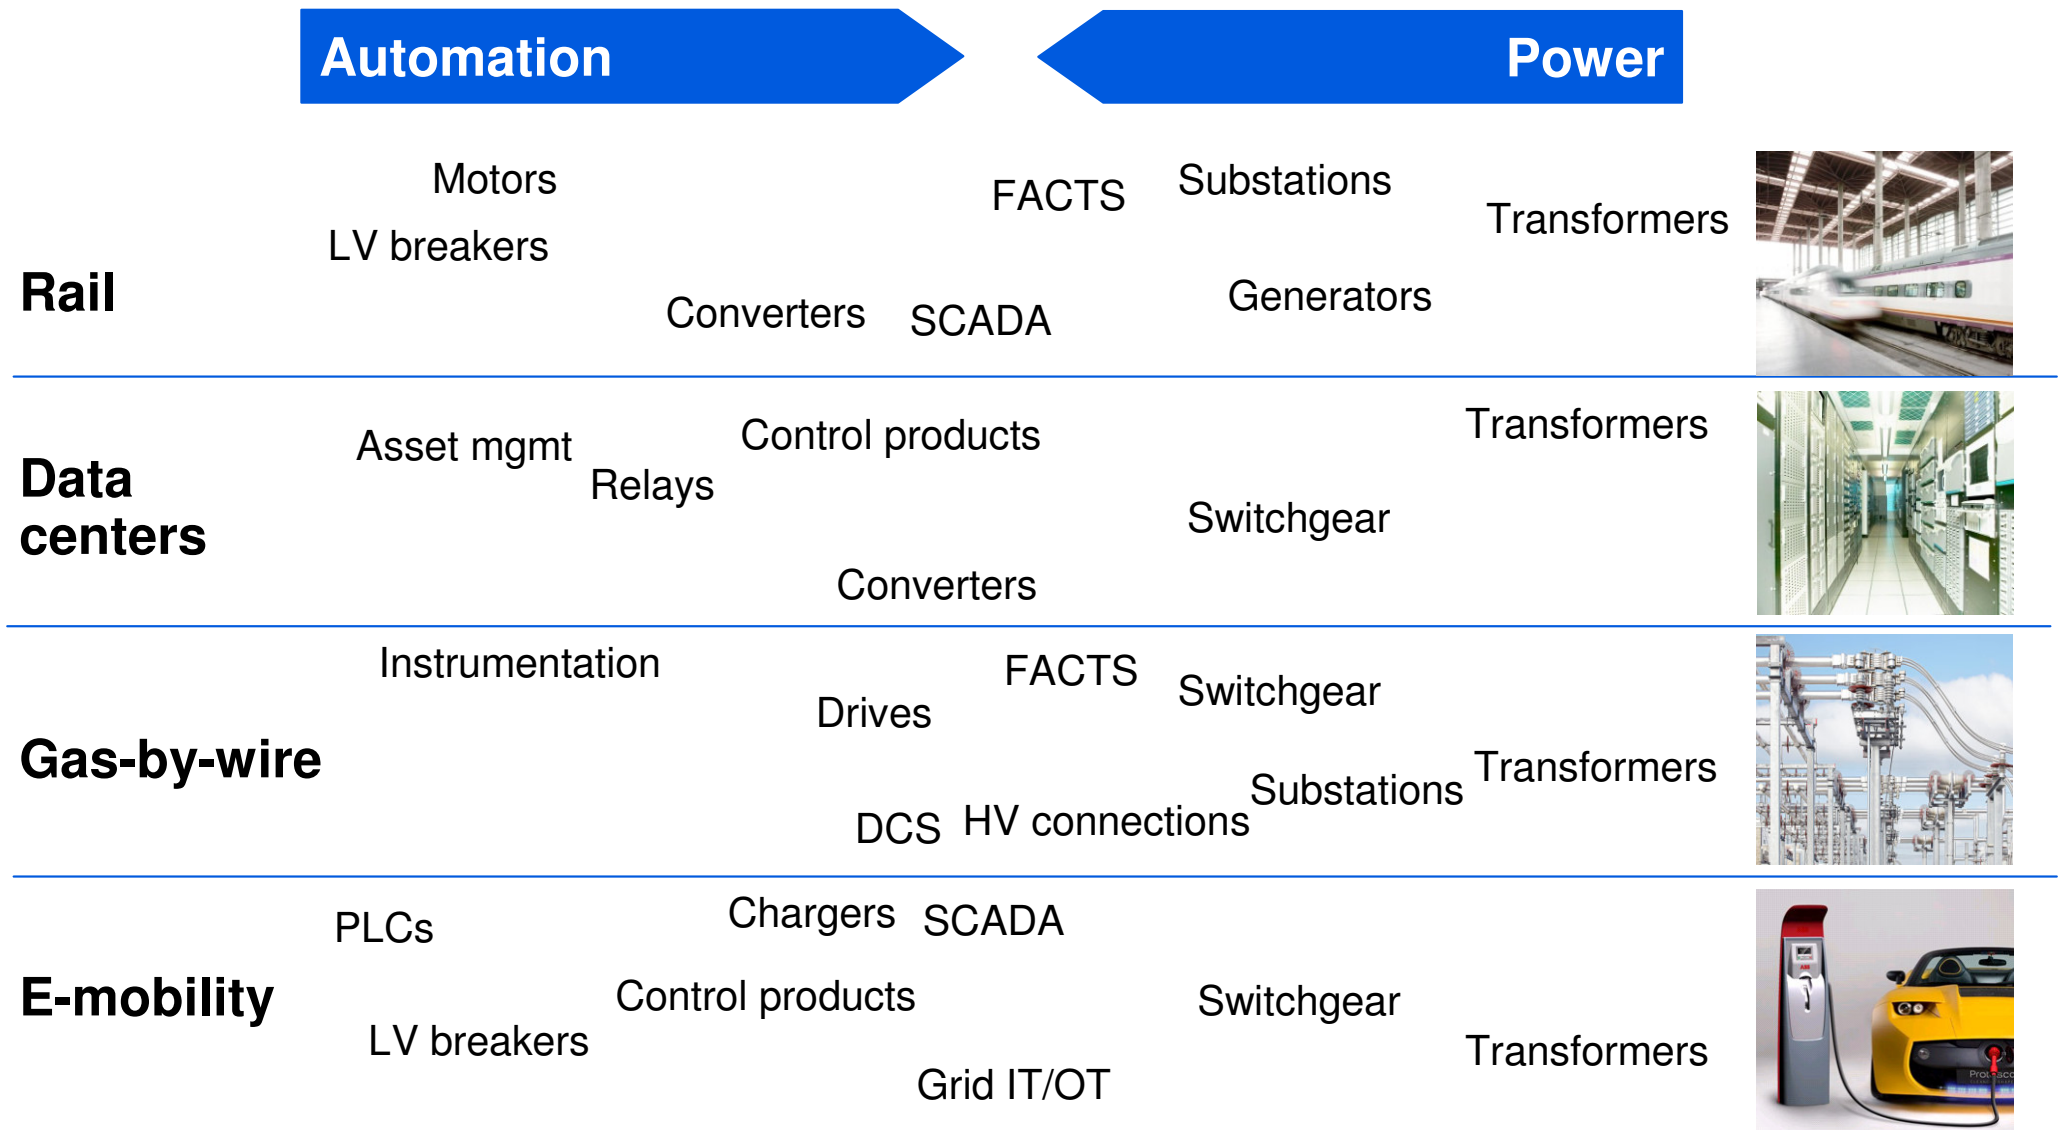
Automation

Power

Rail

Motors

LV breakers

Converters

FACTS

SCADA

Substations

Generators

Transformers

Data centers

Asset mgmt

Relays

Control products

Converters

Switchgear

Transformers

Gas-by-wire

Instrumentation

Drives

FACTS

DCS

HV connections

Switchgear

Substations

Transformers

E-mobility

PLCs

LV breakers

Chargers

Control products

SCADA

Grid IT/OT

Switchgear

Transformers